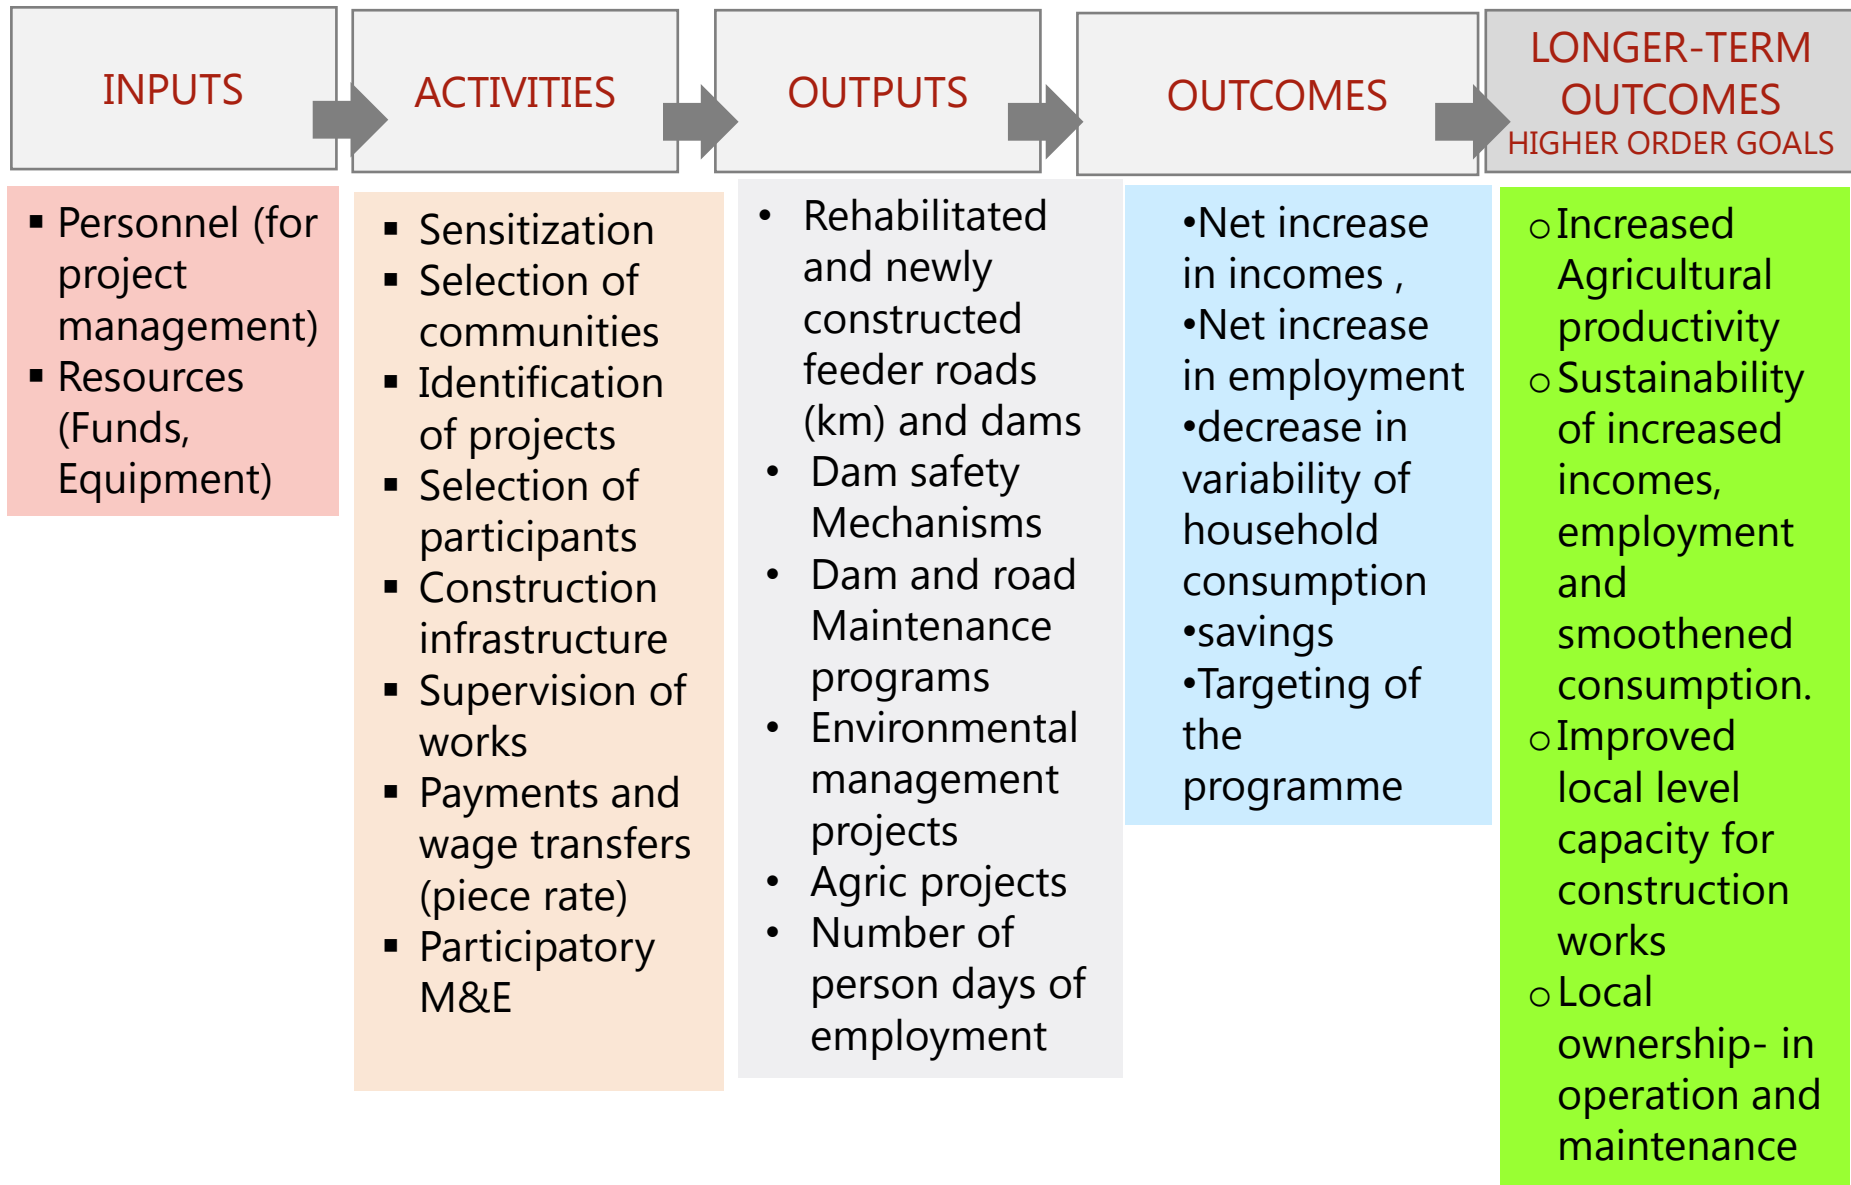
INPUTS

ACTIVITIES

OUTPUTS

OUTCOMES

LONGER-TERM OUTCOMES
HIGHER ORDER GOALS

▪ Personnel (for project management)
▪ Resources (Funds, Equipment)

▪ Sensitization
▪ Selection of communities
▪ Identification of projects
▪ Selection of participants
▪ Construction infrastructure
▪ Supervision of works
▪ Payments and wage transfers (piece rate)
▪ Participatory M&E

• Rehabilitated and newly constructed feeder roads (km) and dams
• Dam safety Mechanisms
• Dam and road Maintenance programs
• Environmental management projects
• Agric projects
• Number of person days of employment

•Net increase in incomes ,
•Net increase in employment
•decrease in variability of household consumption
•savings
•Targeting of the programme

o Increased Agricultural productivity
o Sustainability of increased incomes, employment and smoothened consumption.
o Improved local level capacity for construction works
o Local ownership- in operation and maintenance